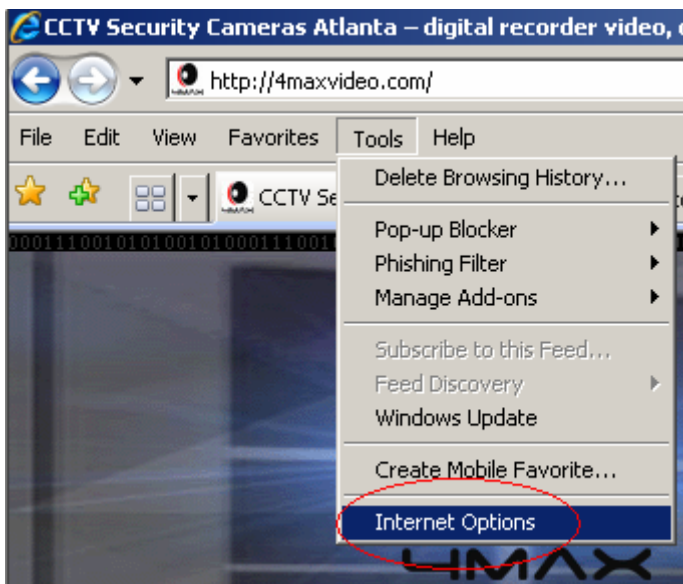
CCTV Security Cameras Atlanta – digital recorder video, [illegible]

http://4maxvideo.com/

File Edit View Favorites Tools Help

CCTV Se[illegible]

0001110010101010010100011100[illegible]

Delete Browsing History...

Pop-up Blocker
Phishing Filter
Manage Add-ons

Subscribe to this Feed...
Feed Discovery
Windows Update

Create Mobile Favorite...

Internet Options

4MAX